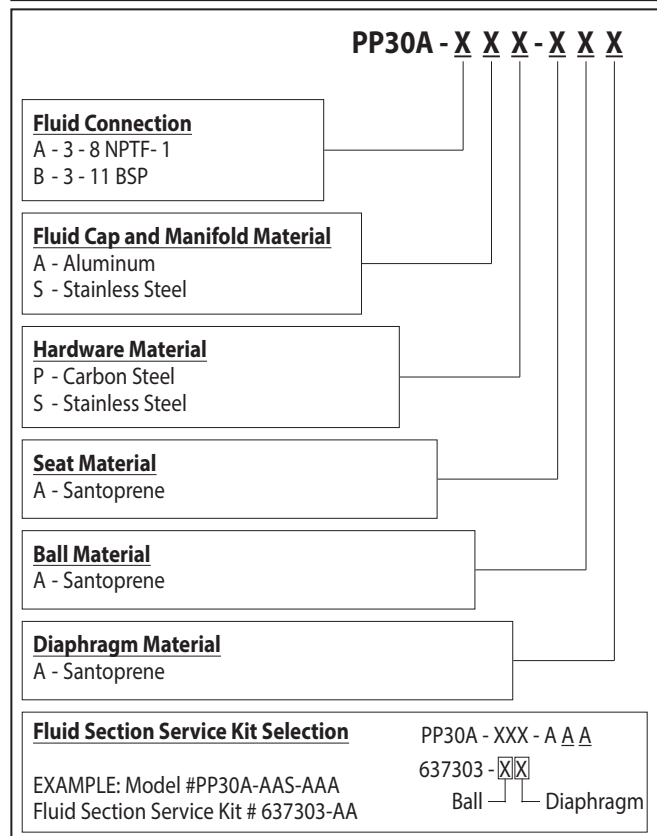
PP30A - X X X - X X X

Fluid Connection
A - 3 - 8 NPTF- 1
B - 3 - 11 BSP

Fluid Cap and Manifold Material
A - Aluminum
S - Stainless Steel

Hardware Material
P - Carbon Steel
S - Stainless Steel

Seat Material
A - Santoprene

Ball Material
A - Santoprene

Diaphragm Material
A - Santoprene

Fluid Section Service Kit Selection

PP30A - XXX - A A A
637303 - XX
Ball Diaphragm

EXAMPLE: Model #PP30A-AAS-AAA
Fluid Section Service Kit # 637303-AA